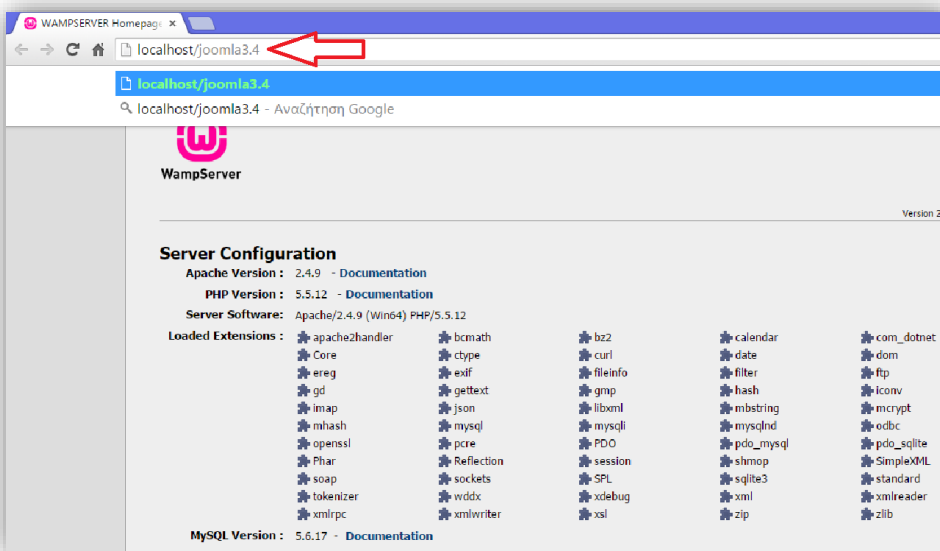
WAMPSERVER Homepage ×

localhost/joomla3.4

localhost/joomla3.4

localhost/joomla3.4 - Αναζήτηση Google

WampServer

Version 2

Server Configuration

Apache Version : 2.4.9 - Documentation

PHP Version : 5.5.12 - Documentation

Server Software: Apache/2.4.9 (Win64) PHP/5.5.12

Loaded Extensions :

| | | | | |
|---|---|---|---|---|
| apache2handler | bcmath | bz2 | calendar | com_dotnet |
| Core | ctype | curl | date | dom |
| ereg | exif | fileinfo | filter | ftp |
| gd | gettext | gmp | hash | iconv |
| imap | json | libxml | mbstring | mcrypt |
| mhash | mysql | mysqli | mysqlnd | odbc |
| openssl | pcre | PDO | pdo_mysql | pdo_sqlite |
| Phar | Reflection | session | shmop | SimpleXML |
| soap | sockets | SPL | sqlite3 | standard |
| tokenizer | wddx | xdebug | xml | xmlreader |
| xmlrpc | xmlwriter | xsl | zip | zlib |

MySQL Version : 5.6.17 - Documentation